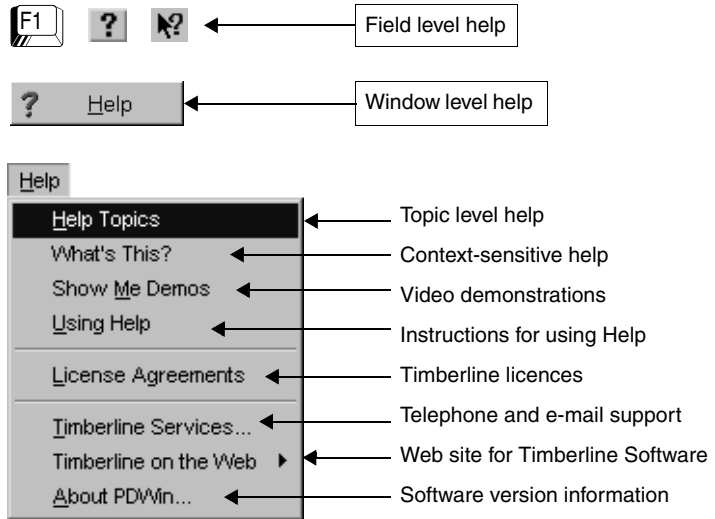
F1 ? 

Field level help

Help

Window level help

Help

Help Topics

Topic level help

What's This?

Context-sensitive help

Show Me Demos

Video demonstrations

Using Help

Instructions for using Help

License Agreements

Timberline licences

Timberline Services...

Telephone and e-mail support

Timberline on the Web

Web site for Timberline Software

About PDWin...

Software version information